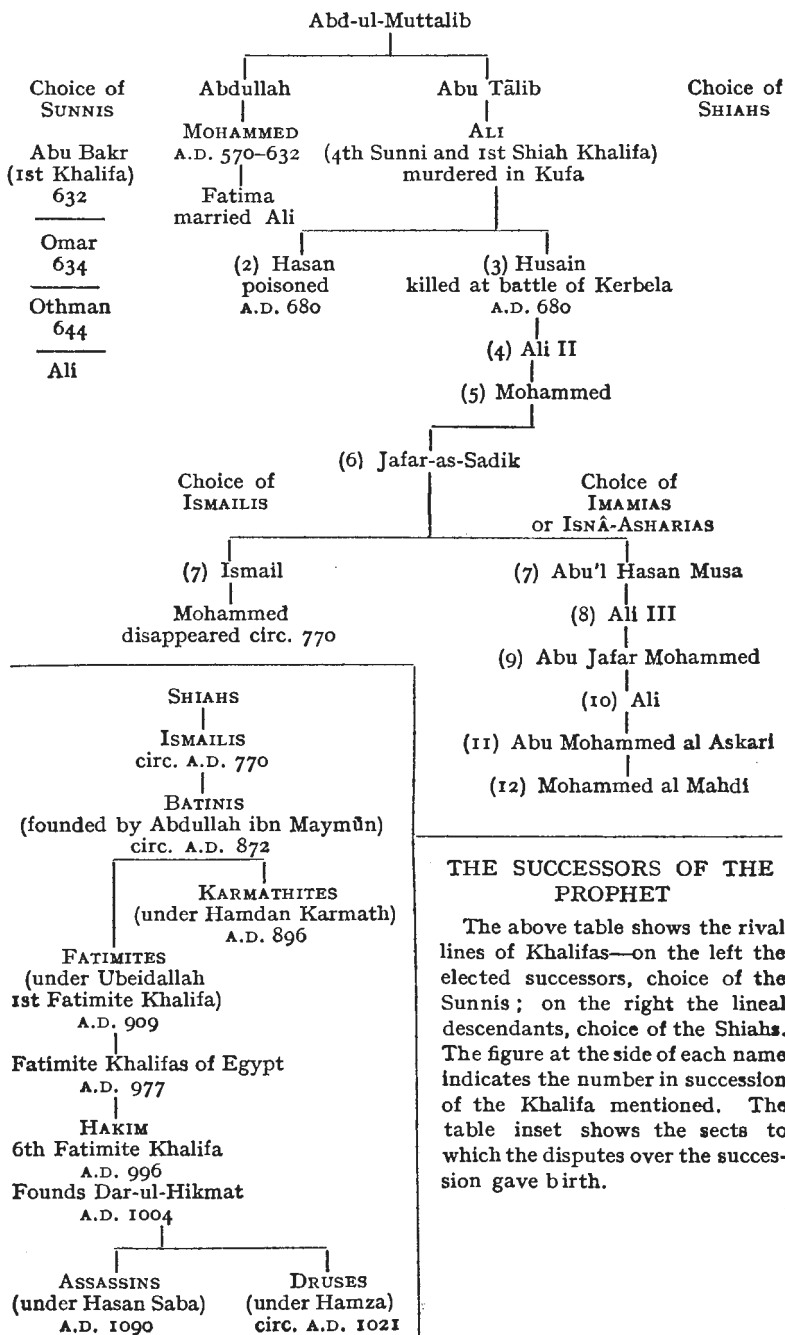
Abd-ul-Muttalib

Choice of SUNNIS

Abu Bakr (1st Khalifa) 632

Omar 634

Othman 644

Ali

Abdullah

MOHAMMED A.D. 570–632

Fatima married Ali

Abu Tālib

ALI (4th Sunni and 1st Shiah Khalifa) murdered in Kufa

Choice of SHIAHS

(2) Hasan poisoned A.D. 680

(3) Husain killed at battle of Kerbela A.D. 680

(4) Ali II

(5) Mohammed

(6) Jafar-as-Sadik

Choice of ISMAILIS

Choice of IMAMIAS or ISNÂ-ASHARIAS

(7) Ismail

Mohammed disappeared circ. 770

(7) Abu'l Hasan Musa

(8) Ali III

(9) Abu Jafar Mohammed

(10) Ali

(11) Abu Mohammed al Askari

(12) Mohammed al Mahdi

SHIAHS

ISMAILIS circ. A.D. 770

BATINIS (founded by Abdullah ibn Maymūn) circ. A.D. 872

KARMATHITES (under Hamdan Karmath) A.D. 896

FATIMITES (under Ubeidallah 1st Fatimite Khalifa) A.D. 909

Fatimite Khalifas of Egypt A.D. 977

HAKIM 6th Fatimite Khalifa A.D. 996 Founds Dar-ul-Hikmat A.D. 1004

ASSASSINS (under Hasan Saba) A.D. 1090

DRUSES (under Hamza) circ. A.D. 1021

THE SUCCESSORS OF THE PROPHET

The above table shows the rival lines of Khalifas—on the left the elected successors, choice of the Sunnis; on the right the lineal descendants, choice of the Shiahs. The figure at the side of each name indicates the number in succession of the Khalifa mentioned. The table inset shows the sects to which the disputes over the succession gave birth.